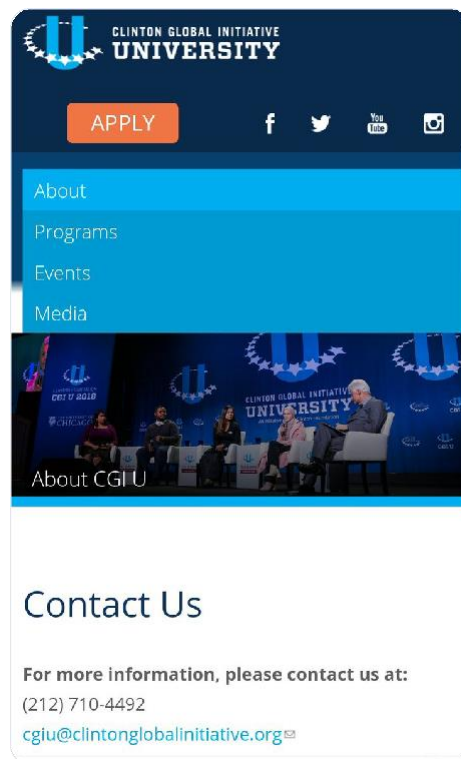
CLINTON GLOBAL INITIATIVE
UNIVERSITY

APPLY

You Tube

About
Programs
Events
Media

CGI U 2018
CLINTON GLOBAL INITIATIVE
UNIVERSITY

About CGI U

Contact Us

For more information, please contact us at:
(212) 710-4492
cgiu@clintonglobalinitiative.org